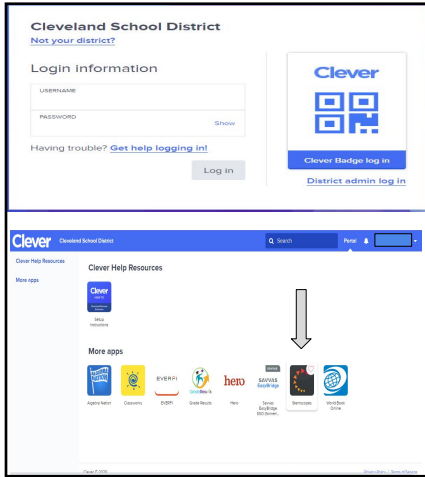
Cleveland School District
Not your district?

Login information

USERNAME

PASSWORD
Show

Having trouble? Get help logging in!

Log in

Clever

Clever Badge log in

District admin log in

Clever Cleveland School District

Search Portal

Clever Help Resources

More apps

Clever Help Resources

Clever

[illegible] Instructions

More apps

Algebra Nation

Classworks

EVERFI

Grade Results

hero

Hero

SAVVAS EasyBridge

Savvas EasyBridge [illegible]

Stemscopes

World Book Online

Clever © 2020

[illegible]